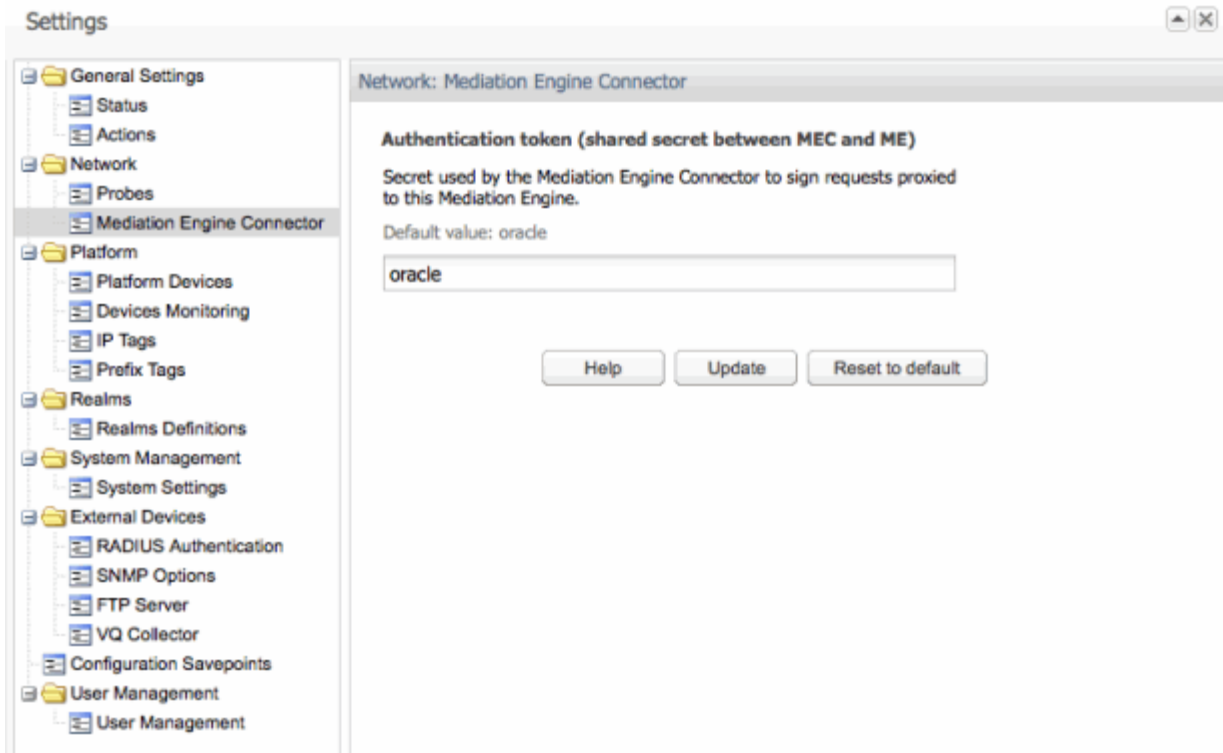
Settings

General Settings
Status
Actions
Network
Probes
Mediation Engine Connector
Platform
Platform Devices
Devices Monitoring
IP Tags
Prefix Tags
Realms
Realms Definitions
System Management
System Settings
External Devices
RADIUS Authentication
SNMP Options
FTP Server
VQ Collector
Configuration Savepoints
User Management
User Management

Network: Mediation Engine Connector

Authentication token (shared secret between MEC and ME)

Secret used by the Mediation Engine Connector to sign requests proxied to this Mediation Engine.

Default value: oracle

oracle

Help
Update
Reset to default